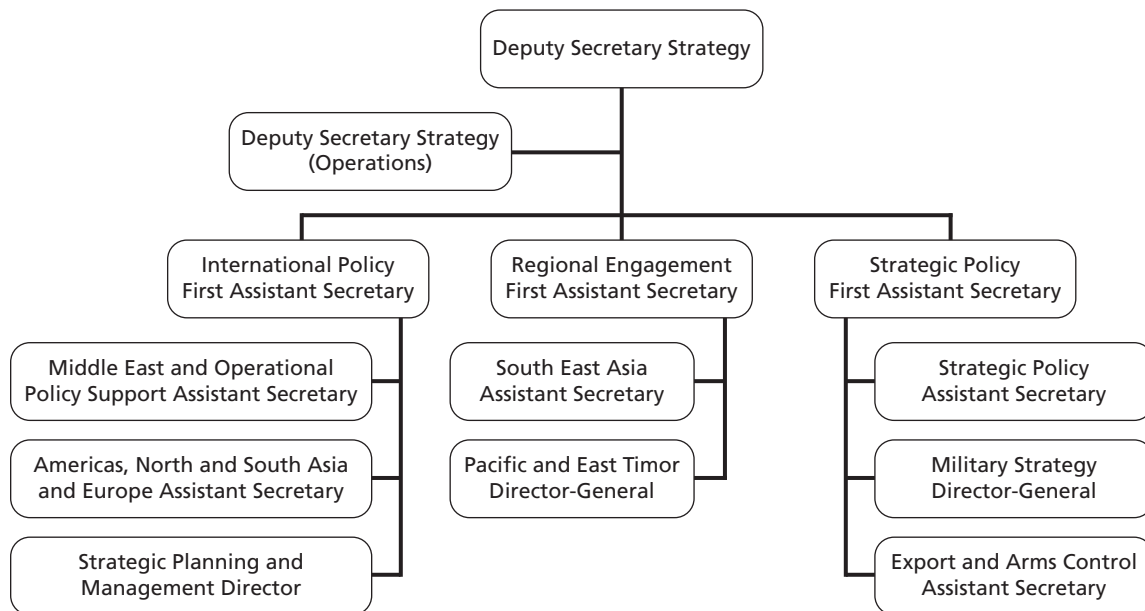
Deputy Secretary Strategy

Deputy Secretary Strategy (Operations)

International Policy First Assistant Secretary

Regional Engagement First Assistant Secretary

Strategic Policy First Assistant Secretary

Middle East and Operational Policy Support Assistant Secretary

Americas, North and South Asia and Europe Assistant Secretary

Strategic Planning and Management Director

South East Asia Assistant Secretary

Pacific and East Timor Director-General

Strategic Policy Assistant Secretary

Military Strategy Director-General

Export and Arms Control Assistant Secretary